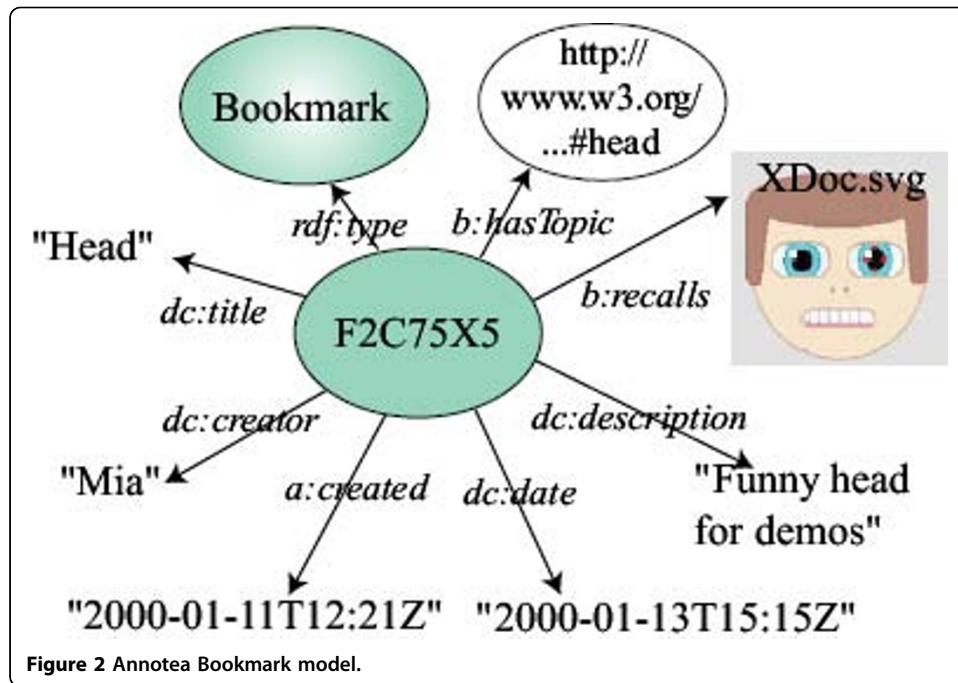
Bookmark

http:// www.w3.org/ ...#head

XDoc.svg

rdf:type

b:hasTopic

"Head"

dc:title

F2C75X5

b:recalls

dc:creator

dc:description

"Mia"

a:created

dc:date

"Funny head for demos"

"2000-01-11T12:21Z"

"2000-01-13T15:15Z"

Figure 2 Annotea Bookmark model.